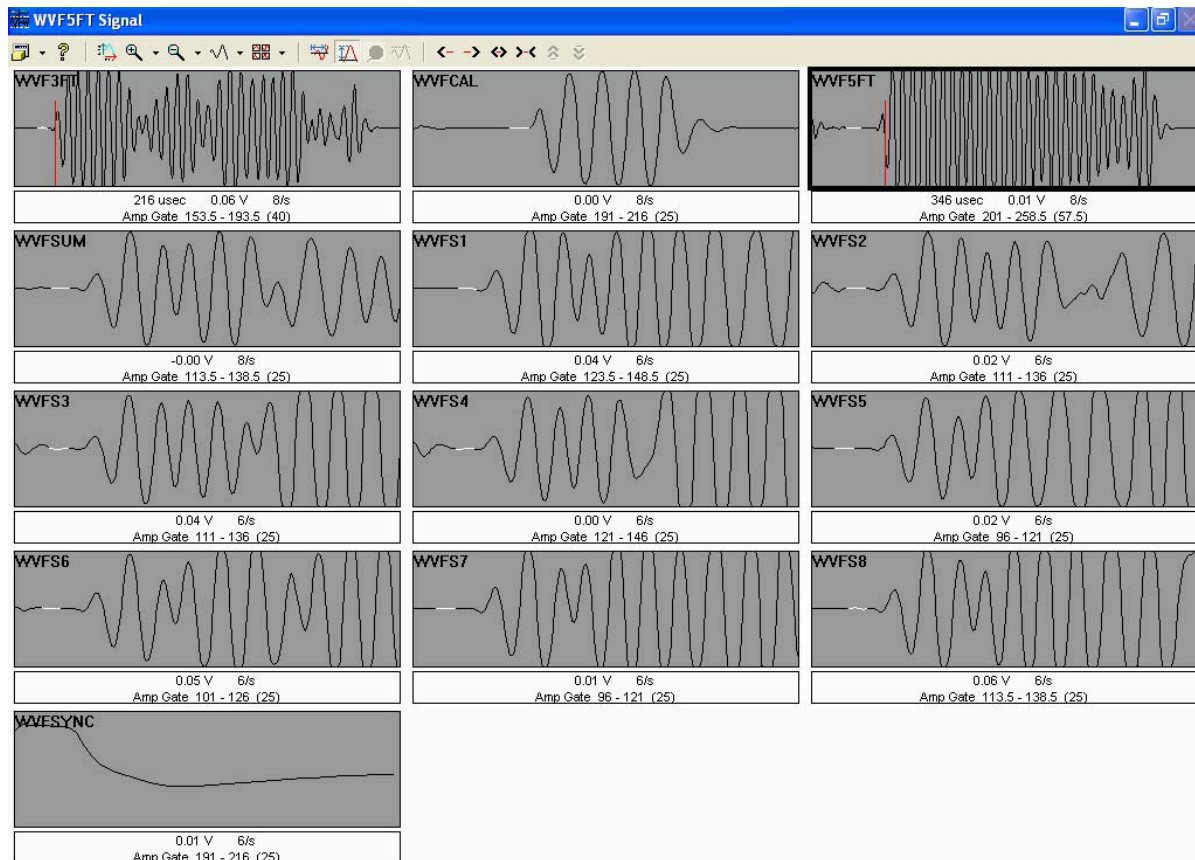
WVF5FT Signal

WVF3FT
216 usec 0.06 V 8/s
Amp Gate 153.5 - 193.5 (40)

WVFCAL
0.00 V 8/s
Amp Gate 191 - 216 (25)

WVF5FT
346 usec 0.01 V 8/s
Amp Gate 201 - 258.5 (57.5)

WVFSUM
-0.00 V 8/s
Amp Gate 113.5 - 138.5 (25)

WVFS1
0.04 V 6/s
Amp Gate 123.5 - 148.5 (25)

WVFS2
0.02 V 6/s
Amp Gate 111 - 136 (25)

WVFS3
0.04 V 6/s
Amp Gate 111 - 136 (25)

WVFS4
0.00 V 6/s
Amp Gate 121 - 146 (25)

WVFS5
0.02 V 6/s
Amp Gate 96 - 121 (25)

WVFS6
0.05 V 6/s
Amp Gate 101 - 126 (25)

WVFS7
0.01 V 6/s
Amp Gate 96 - 121 (25)

WVFS8
0.06 V 6/s
Amp Gate 113.5 - 138.5 (25)

WVFSYNC
0.01 V 6/s
Amp Gate 191 - 216 (25)